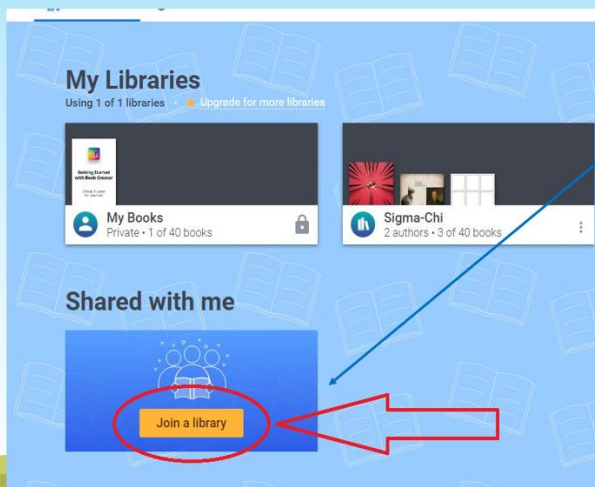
My Libraries

Using 1 of 1 libraries · Upgrade for more libraries

Getting Started with Book Creator

My Books

Private • 1 of 40 books

Sigma-Chi

2 authors • 3 of 40 books

Shared with me

Join a library